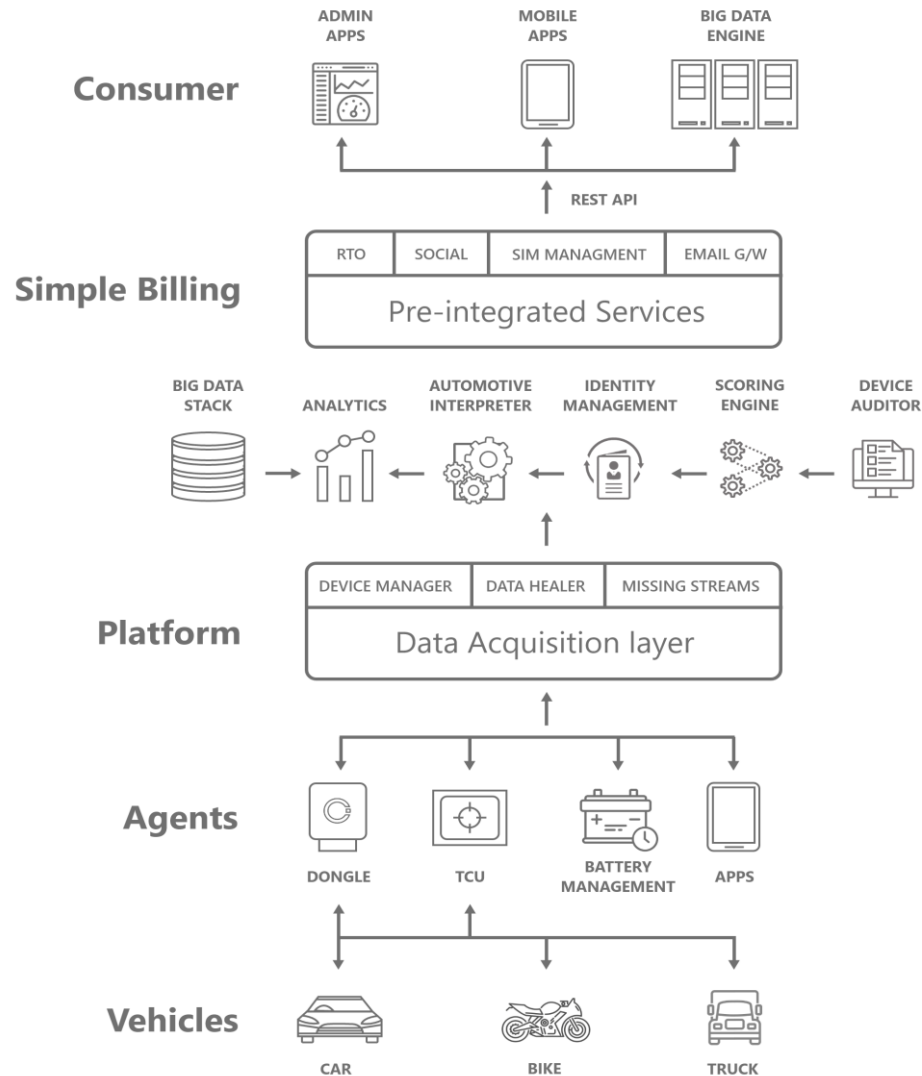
ADMIN APPS

MOBILE APPS

BIG DATA ENGINE

Consumer

REST API

| RTO | SOCIAL | SIM MANAGMENT | EMAIL G/W |
|---|---|---|---|

Simple Billing

Pre-integrated Services

BIG DATA STACK

ANALYTICS

AUTOMOTIVE INTERPRETER

IDENTITY MANAGEMENT

SCORING ENGINE

DEVICE AUDITOR

| DEVICE MANAGER | DATA HEALER | MISSING STREAMS |
|---|---|---|

Platform

Data Acquisition layer

Agents

DONGLE

TCU

BATTERY MANAGEMENT

APPS

Vehicles

CAR

BIKE

TRUCK